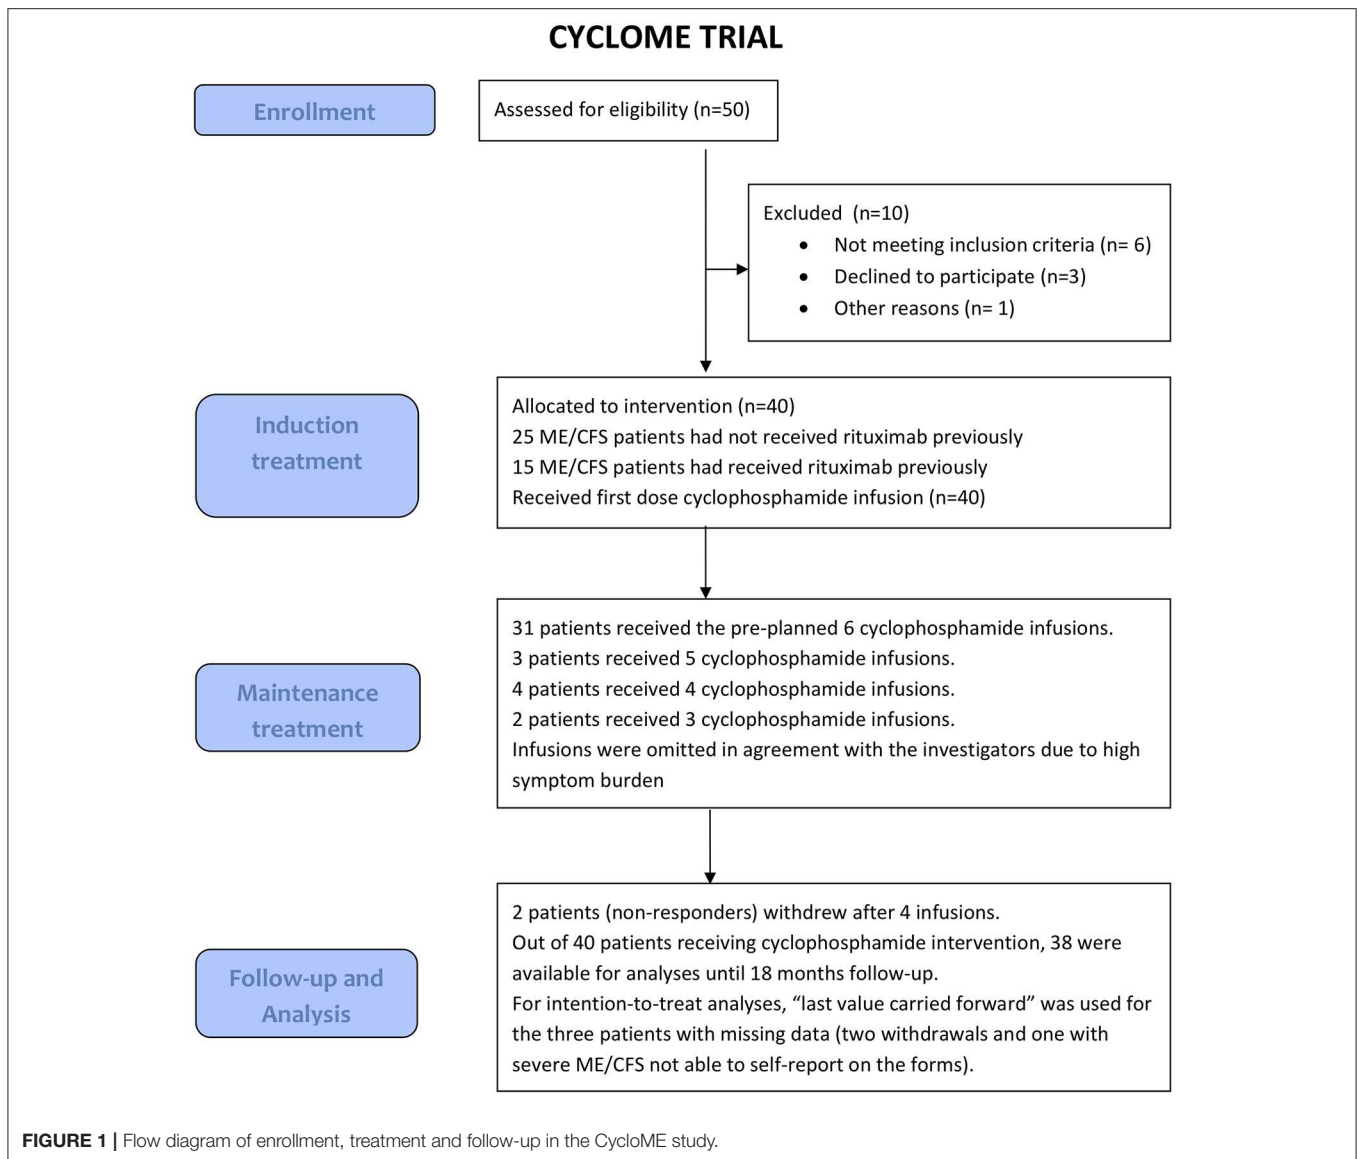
CYCLOME TRIAL

Enrollment

Assessed for eligibility (n=50)

Excluded (n=10)
• Not meeting inclusion criteria (n= 6)
• Declined to participate (n=3)
• Other reasons (n= 1)

Induction treatment

Allocated to intervention (n=40)
25 ME/CFS patients had not received rituximab previously
15 ME/CFS patients had received rituximab previously
Received first dose cyclophosphamide infusion (n=40)

Maintenance treatment

31 patients received the pre-planned 6 cyclophosphamide infusions.
3 patients received 5 cyclophosphamide infusions.
4 patients received 4 cyclophosphamide infusions.
2 patients received 3 cyclophosphamide infusions.
Infusions were omitted in agreement with the investigators due to high symptom burden

Follow-up and Analysis

2 patients (non-responders) withdrew after 4 infusions.
Out of 40 patients receiving cyclophosphamide intervention, 38 were available for analyses until 18 months follow-up.
For intention-to-treat analyses, "last value carried forward" was used for the three patients with missing data (two withdrawals and one with severe ME/CFS not able to self-report on the forms).

FIGURE 1 | Flow diagram of enrollment, treatment and follow-up in the CycloME study.